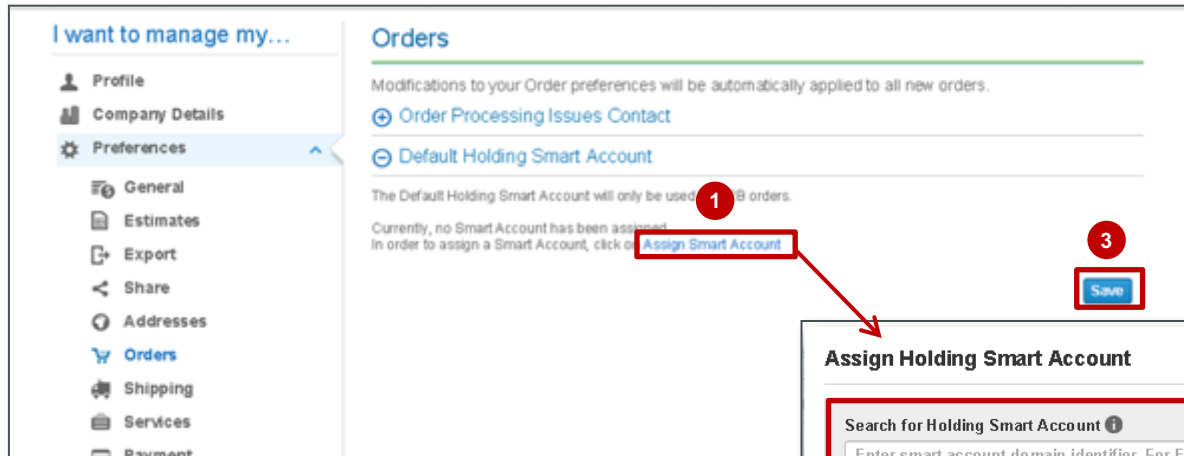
I want to manage my...

Profile
Company Details
Preferences
General
Estimates
Export
Share
Addresses
Orders
Shipping
Services
Payment

Orders

Modifications to your Order preferences will be automatically applied to all new orders.

Order Processing Issues Contact

Default Holding Smart Account

The Default Holding Smart Account will only be used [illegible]B orders.

1

Currently, no Smart Account has been assigned.
In order to assign a Smart Account, click on Assign Smart Account

3

Save

Assign Holding Smart Account

Search for Holding Smart Account

Enter smart account domain identifier. For E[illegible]